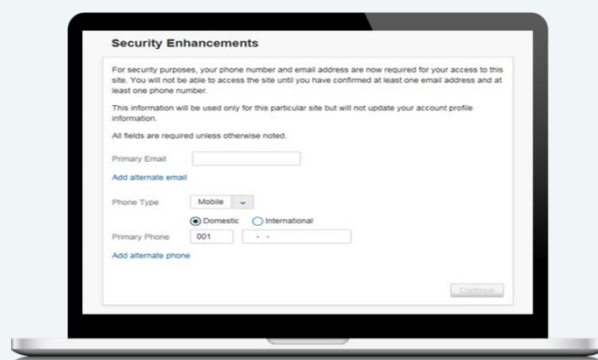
Security Enhancements

For security purposes, your phone number and email address are now required for your access to this site. You will not be able to access the site until you have confirmed at least one email address and at least one phone number.

This information will be used only for this particular site but will not update your account profile information.

All fields are required unless otherwise noted.

Primary Email

Add alternate email

Phone Type Mobile

Domestic International

Primary Phone 001 - -

Add alternate phone

Continue